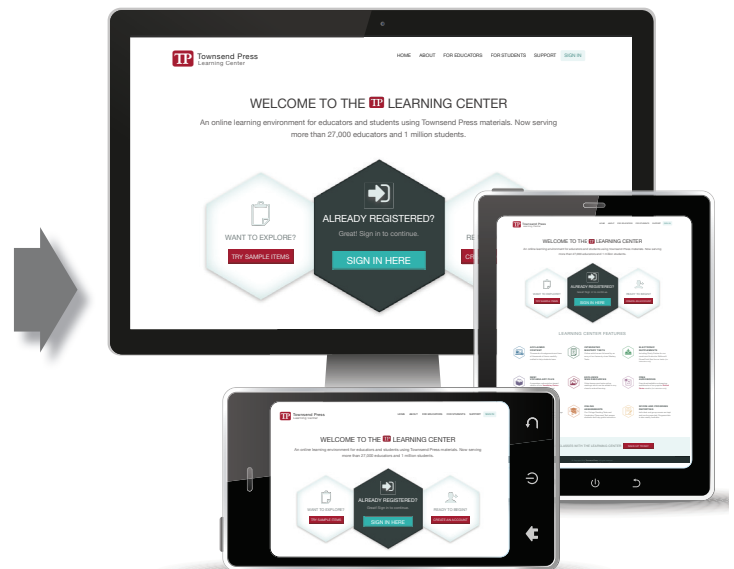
TP Townsend Press Learning Center

HOME ABOUT FOR EDUCATORS FOR STUDENTS SUPPORT SIGN IN

WELCOME TO THE TP LEARNING CENTER

An online learning environment for educators and students using Townsend Press materials. Now serving more than 27,000 educators and 1 million students.

WANT TO EXPLORE?

TRY SAMPLE ITEMS

ALREADY REGISTERED?

Great! Sign in to continue.

SIGN IN HERE

RE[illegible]

CR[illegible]

WELCOME TO THE TP LEARNING CENTER

LEARNING CENTER FEATURES

TP Townsend Press Learning Center

HOME ABOUT FOR EDUCATORS FOR STUDENTS SUPPORT SIGN IN

WELCOME TO THE TP LEARNING CENTER

An online learning environment for educators and students using Townsend Press materials. Now serving more than 27,000 educators and 1 million students.

WANT TO EXPLORE?

TRY SAMPLE ITEMS

ALREADY REGISTERED?

Great! Sign in to continue.

SIGN IN HERE

READY TO BEGIN?

CREATE AN ACCOUNT